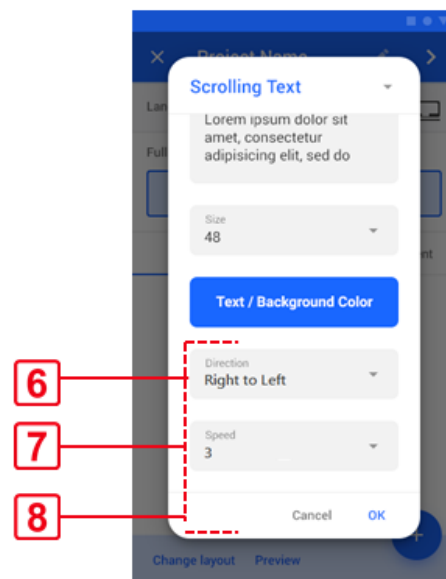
Project Name

Lan

Full

nt

Scrolling Text

Lorem ipsum dolor sit amet, consectetur adipisicing elit, sed do

Size
48

Text / Background Color

6

Direction
Right to Left

7

Speed
3

8

Cancel OK

Change layout Preview